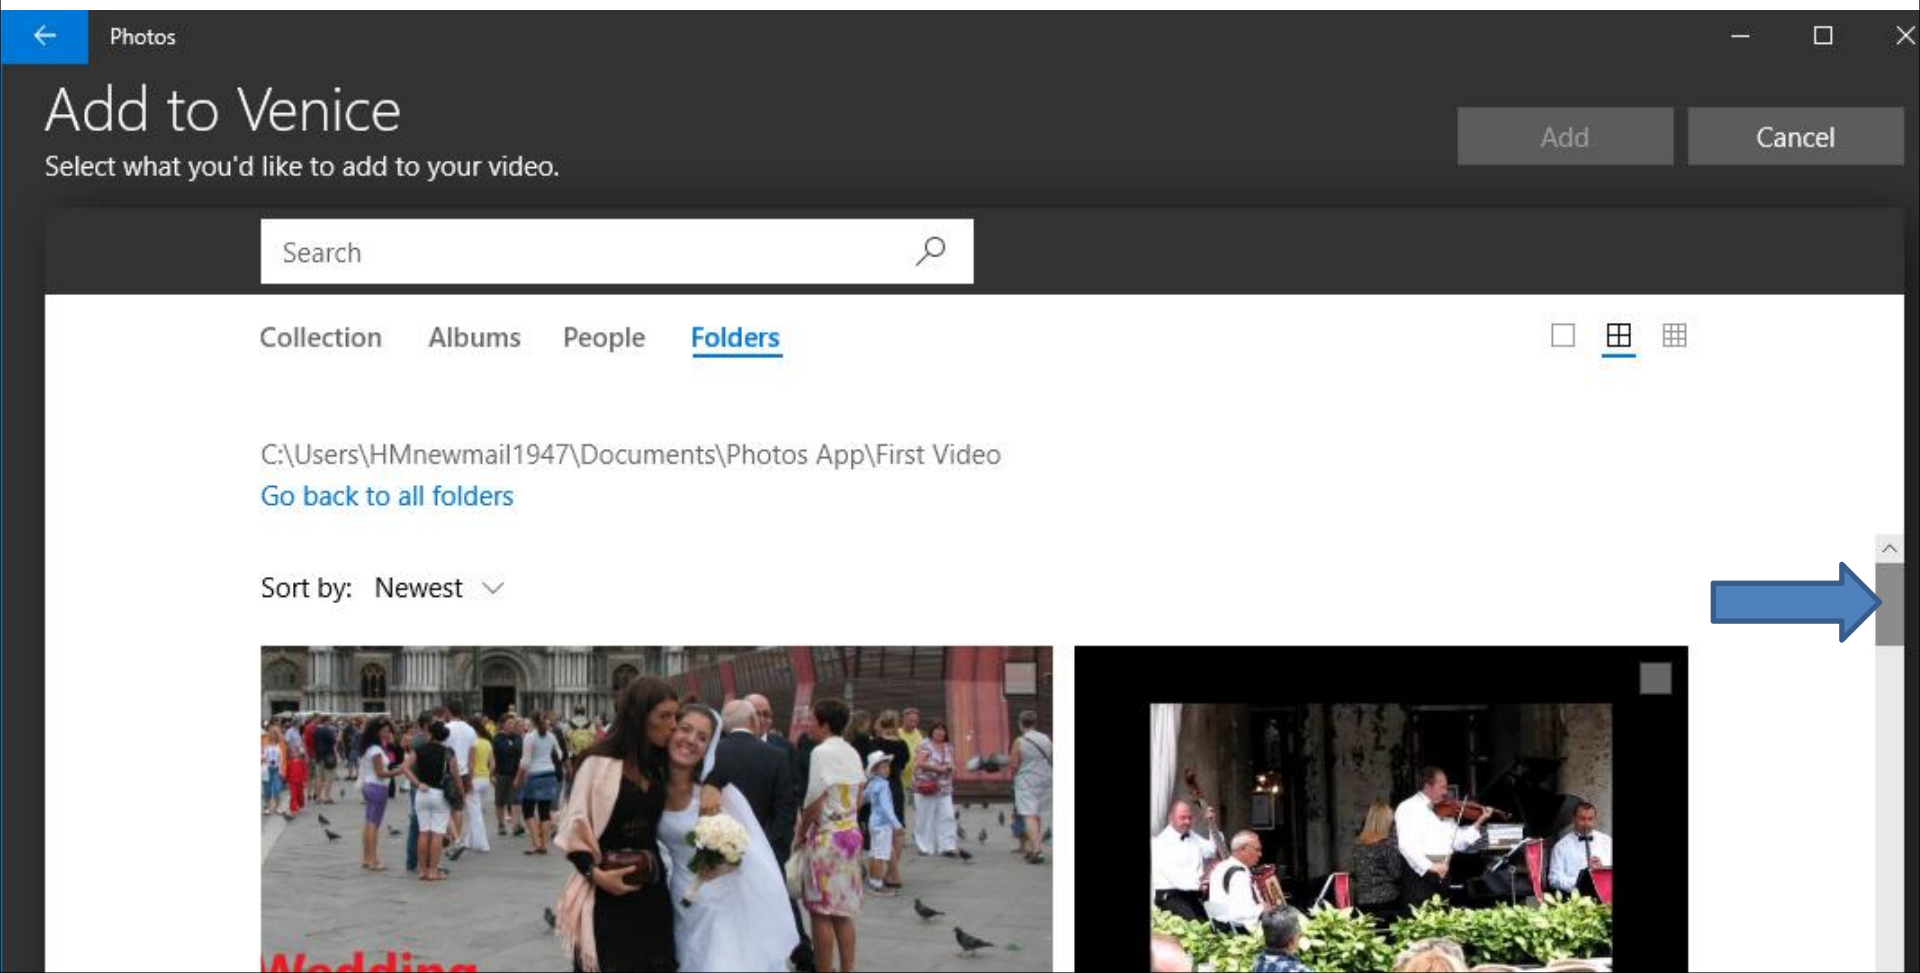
Photos

Add to Venice

Select what you'd like to add to your video.

Add

Cancel

Search

Collection Albums People Folders

C:\Users\HMnewmail1947\Documents\Photos App\First Video

Go back to all folders

Sort by: Newest

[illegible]